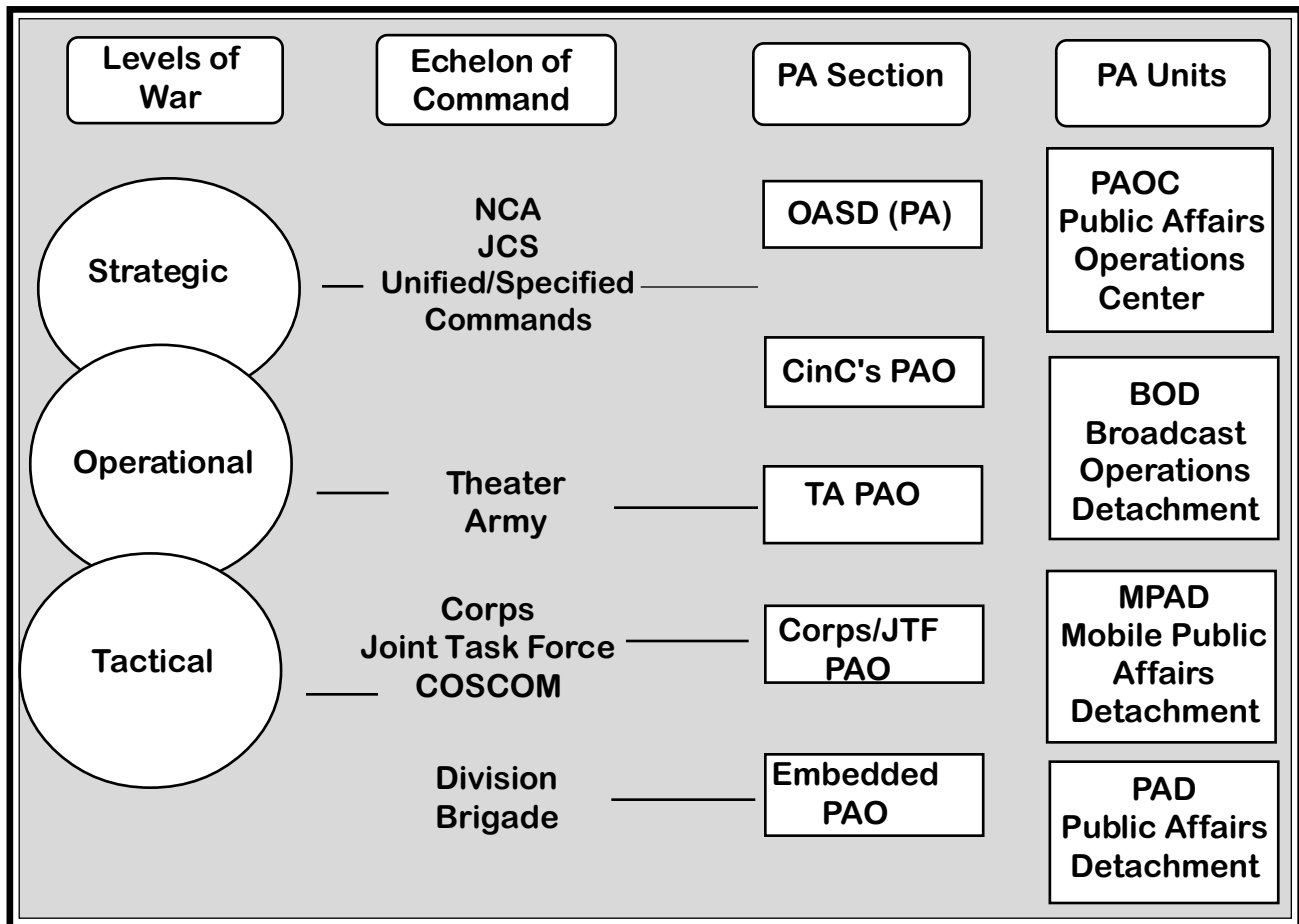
Levels of War

Echelon of Command

PA Section

PA Units

Strategic

NCA
JCS
Unified/Specified Commands

OASD (PA)

PAOC
Public Affairs Operations Center

CinC's PAO

Operational

Theater Army

TA PAO

BOD
Broadcast Operations Detachment

Tactical

Corps
Joint Task Force
COSCOM

Corps/JTF PAO

MPAD
Mobile Public Affairs Detachment

Division
Brigade

Embedded PAO

PAD
Public Affairs Detachment